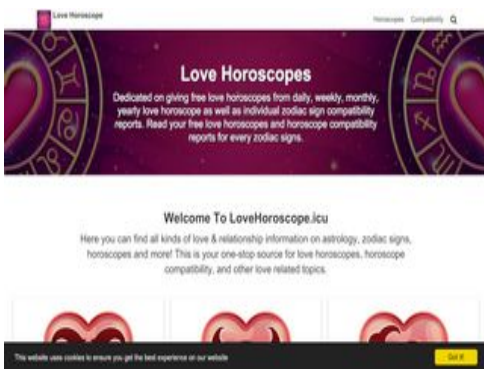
Love Horoscope

Horoscopes Compatibility

Love Horoscopes

Dedicated on giving free love horoscopes from daily, weekly, monthly, yearly love horoscope as well as individual zodiac sign compatibility reports. Read your free love horoscopes and horoscope compatibility reports for every zodiac signs.

Welcome To LoveHoroscope.icu

Here you can find all kinds of love & relationship information on astrology, zodiac signs, horoscopes and more! This is your one-stop source for love horoscopes, horoscope compatibility, and other love related topics.

This website uses cookies to ensure you get the best experience on our website

Got it!